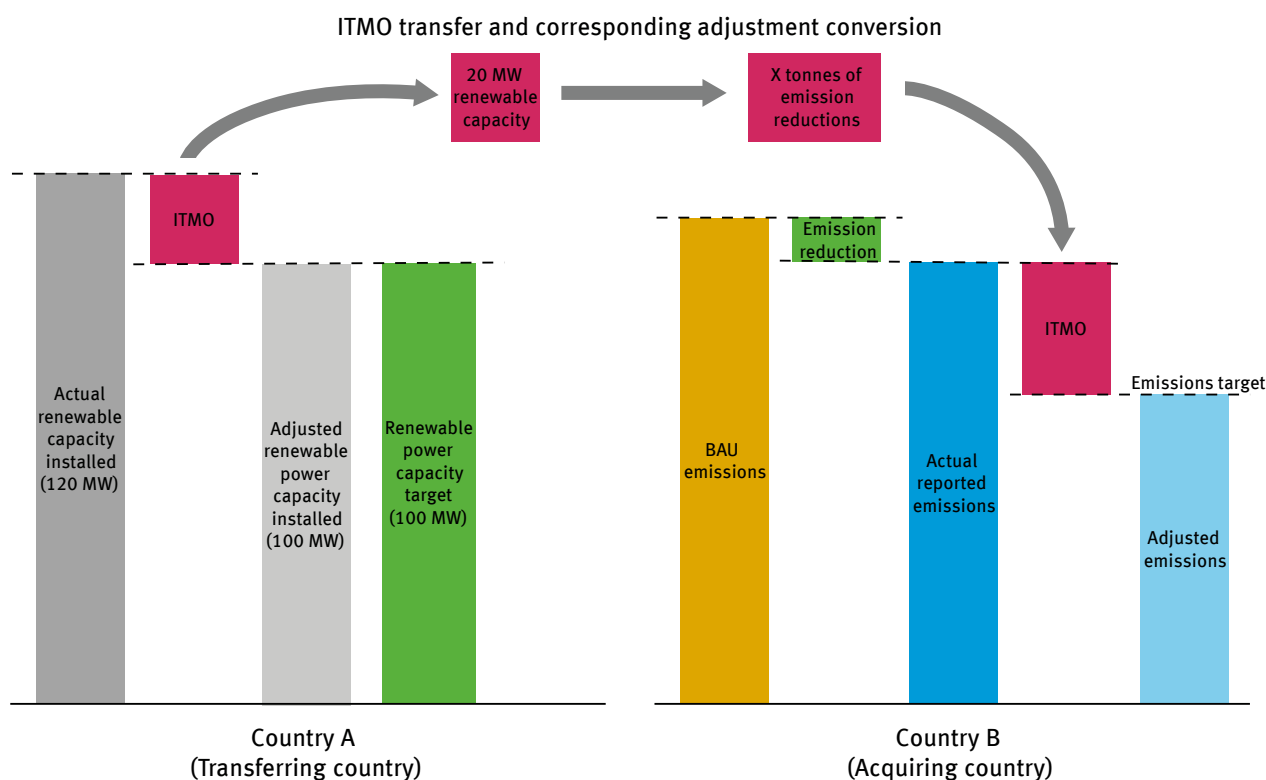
ITMO transfer and corresponding adjustment conversion

20 MW renewable capacity

X tonnes of emission reductions

ITMO

Actual renewable capacity installed (120 MW)

Adjusted renewable power capacity installed (100 MW)

Renewable power capacity target (100 MW)

Country A
(Transferring country)

Emission reduction

BAU emissions

Actual reported emissions

ITMO

Emissions target

Adjusted emissions

Country B
(Acquiring country)